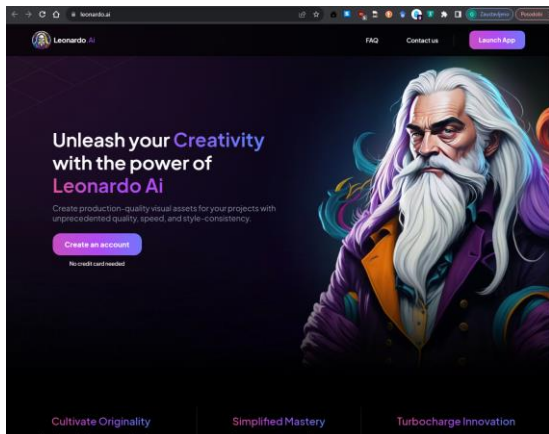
leonardo.ai

Leonardo.Ai

FAQ

Contact us

Launch App

Unleash your Creativity with the power of Leonardo Ai

Create production-quality visual assets for your projects with unprecedented quality, speed, and style-consistency.

Create an account

No credit card needed

Cultivate Originality

Simplified Mastery

Turbocharge Innovation